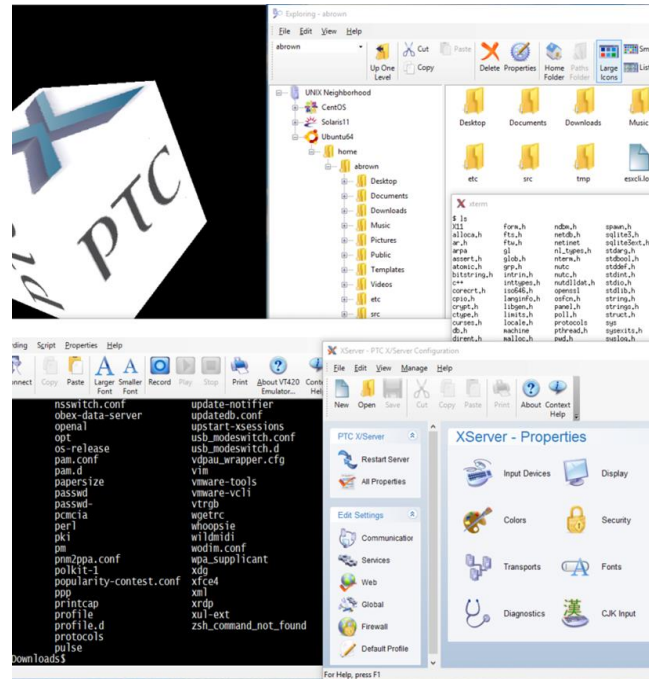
PTC
pd

Exploring - abrown
File Edit View Help
abrown
Up One Level
Cut
Copy
Paste
Delete
Properties
Home Folder
Paths Folder
Large Icons
Sm
List

UNIX Neighborhood
CentOS
Solaris11
Ubuntu64
home
abrown
Desktop
Documents
Downloads
Music
Pictures
Public
Templates
Videos
etc
src

Desktop
Documents
Downloads
Music
etc
src
tmp
esxcli.lo

xterm
$ ls
| | | | |
|---|---|---|---|
| X11 | form.h | ndbm.h | spawn.h |
| alloca.h | fts.h | netdb.h | sqlite3.h |
| ar.h | ftw.h | netinet | sqlite3ext.h |
| arpa | gl | nl_types.h | stdarg.h |
| assert.h | glob.h | nterm.h | stdbool.h |
| atomic.h | grp.h | nutc | stddef.h |
| bitstring.h | intrin.h | nutc.h | stdint.h |
| c++ | inttypes.h | nutdlldat.h | stdio.h |
| corecrt.h | iso646.h | openssl | stdlib.h |
| cpio.h | langinfo.h | osfcn.h | string.h |
| crypt.h | libgen.h | panel.h | strings.h |
| ctype.h | limits.h | poll.h | struct.h |
| curses.h | locale.h | protocols | sys |
| db.h | machine | pthread.h | sysexits.h |
| dirent.h | malloc.h | pwd.h | syslog.h |

ding Script Properties Help
nnect Copy Paste Larger Font Smaller Font Record Play Stop Print About VT420 Emulator... Conte Help

nsswitch.conf
obex-data-server
openal
opt
os-release
pam.conf
pam.d
papersize
passwd
passwd-
pcmcia
perl
pki
pm
pnm2ppa.conf
polkit-1
popularity-contest.conf
ppp
printcap
profile
profile.d
protocols
pulse
update-notifier
updatedb.conf
upstart-xsessions
usb_modeswitch.conf
usb_modeswitch.d
vdpau_wrapper.cfg
vim
vmware-tools
vmware-vcli
vtrgb
wgetrc
whoopsie
wildmidi
wodim.conf
wpa_supplicant
xdg
xfce4
xml
xrdp
xul-ext
zsh_command_not_found
Downloads$

XServer - PTC X/Server Configuration
File Edit View Manage Help
New Open Save Cut Copy Paste Print About Context Help
PTC X/Server
Restart Server
All Properties
Edit Settings
Communication
Services
Web
Global
Firewall
Default Profile
XServer - Properties
Input Devices
Display
Colors
Security
Transports
Fonts
Diagnostics
CJK Input
For Help, press F1